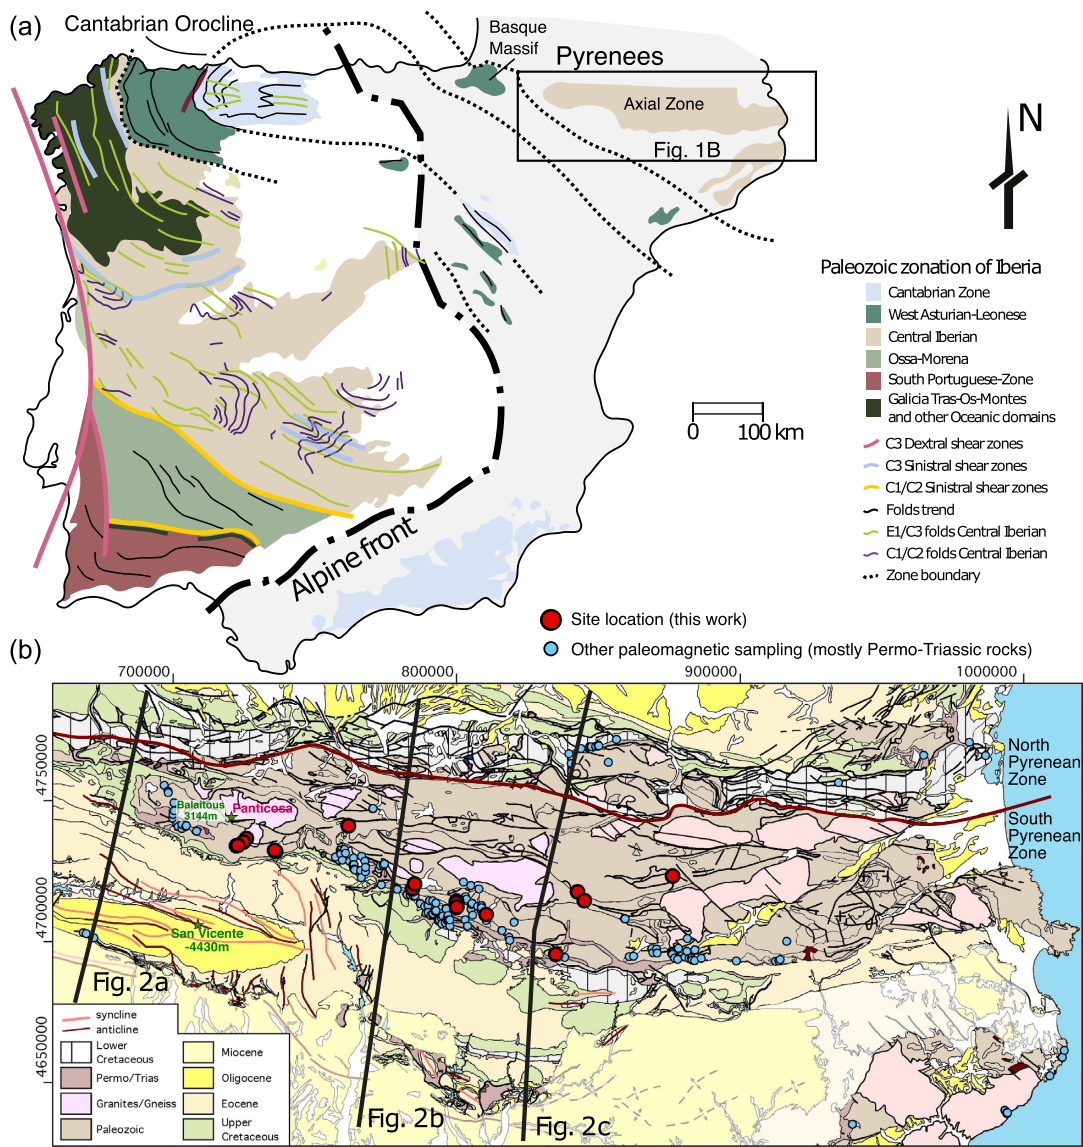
(a)

Cantabrian Orocline

Basque Massif

Pyrenees

Axial Zone

Fig. 1B

N

Paleozoic zonation of Iberia
Cantabrian Zone
West Asturian-Leonese
Central Iberian
Ossa-Morena
South Portuguese-Zone
Galicia Tras-Os-Montes and other Oceanic domains
C3 Dextral shear zones
C3 Sinistral shear zones
C1/C2 Sinistral shear zones
Folds trend
E1/C3 folds Central Iberian
C1/C2 folds Central Iberian
Zone boundary

0 100 km

Alpine front

(b)

Site location (this work)
Other paleomagnetic sampling (mostly Permo-Triassic rocks)

700000 800000 900000 1000000

4750000
4700000
4650000

North Pyrenean Zone

South Pyrenean Zone

Balaïtous 3144m

Panticosa

San Vicente -4430m

Fig. 2a

Fig. 2b

Fig. 2c

syncline
anticline

| Lower Cretaceous | Miocene |
|---|---|
| Permo/Trias | Oligocene |
| Granites/Gneiss | Eocene |
| Paleozoic | Upper Cretaceous |